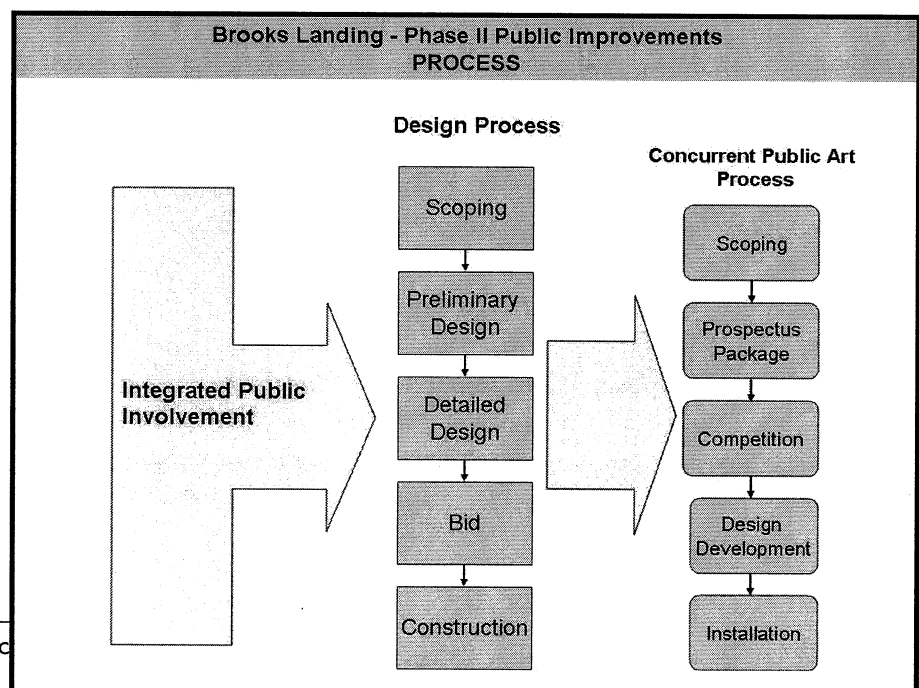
Brooks Landing - Phase II Public Improvements
PROCESS

Design Process

Concurrent Public Art Process

Integrated Public Involvement

Scoping

Preliminary Design

Detailed Design

Bid

Construction

Scoping

Prospectus Package

Competition

Design Development

Installation